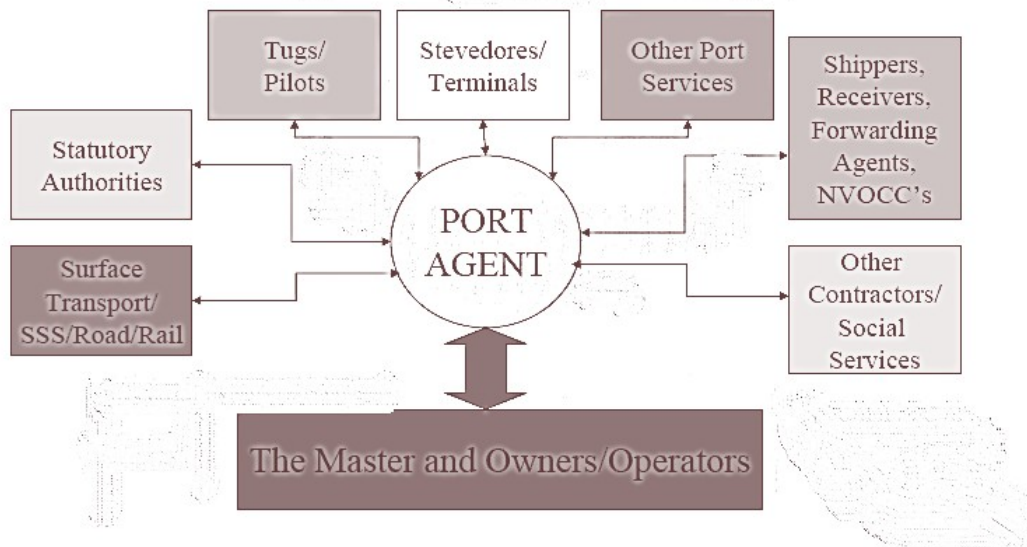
Tugs/ Pilots

Stevedores/ Terminals

Other Port Services

Shippers, Receivers, Forwarding Agents, NVOCC's

Statutory Authorities

PORT AGENT

Surface Transport/ SSS/Road/Rail

Other Contractors/ Social Services

The Master and Owners/Operators